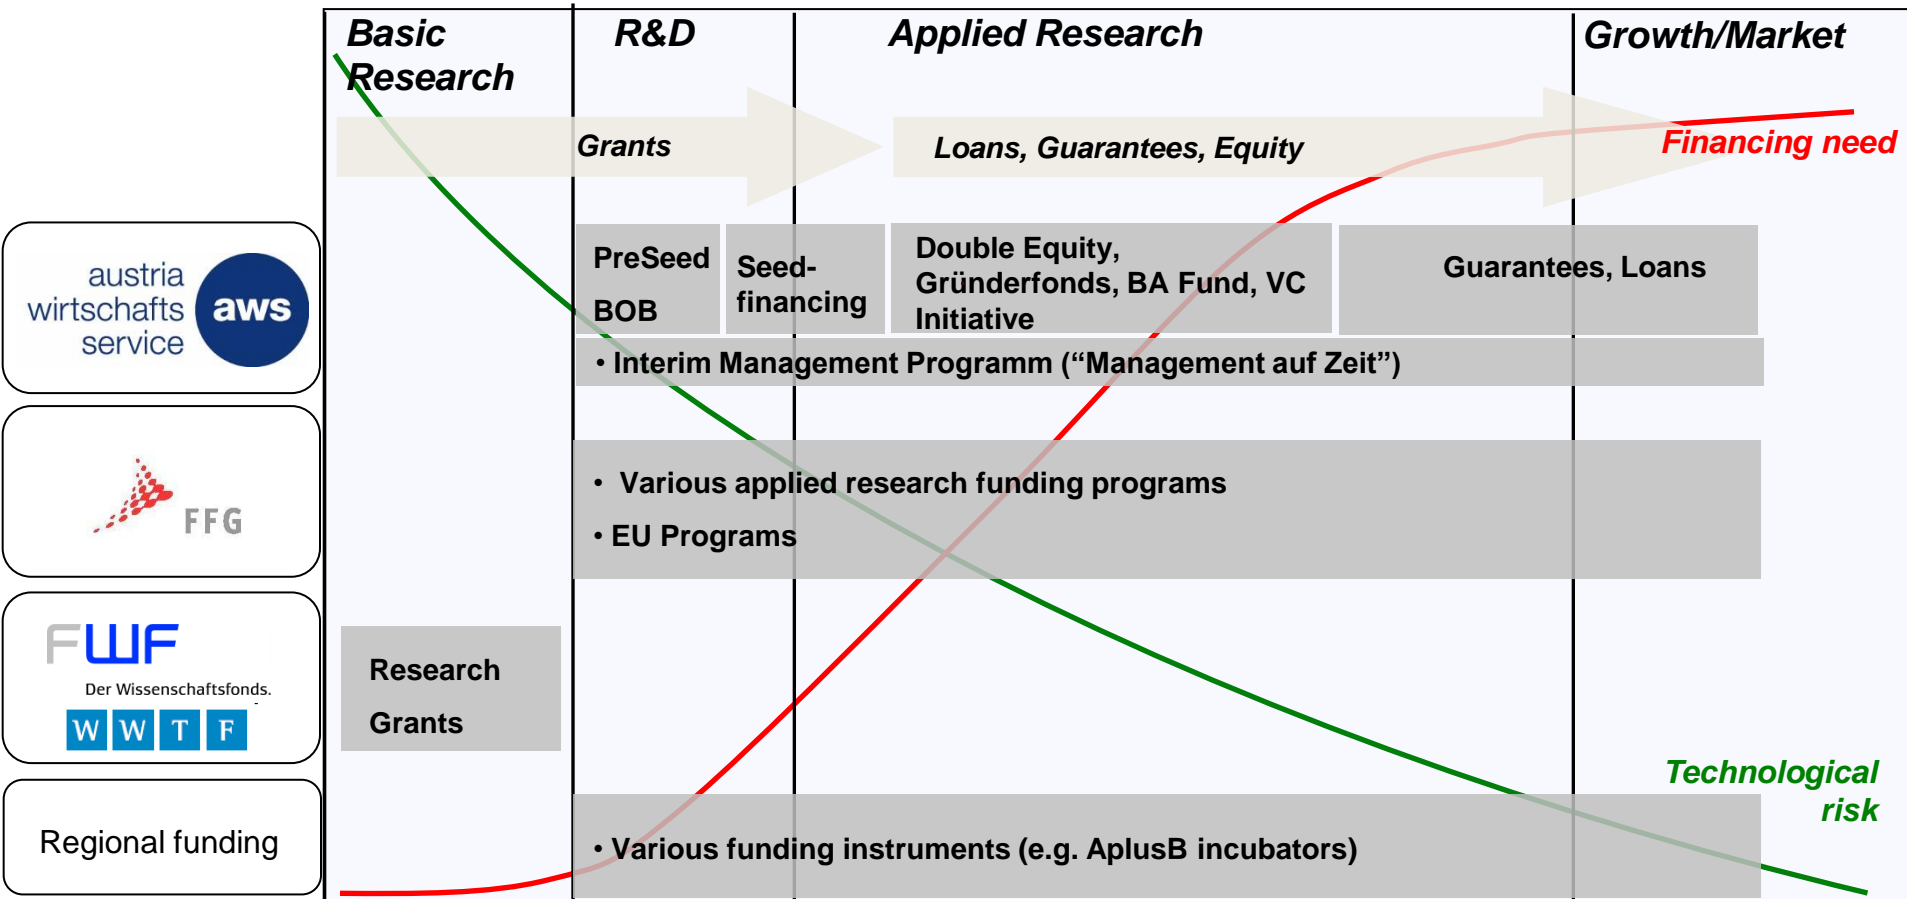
Basic Research

R&D

Applied Research

Growth/Market

Grants

Loans, Guarantees, Equity

Financing need

austria wirtschafts service aws

PreSeed

BOB

Seed-financing

Double Equity, Gründerfonds, BA Fund, VC Initiative

Guarantees, Loans

• Interim Management Programm (“Management auf Zeit”)

FFG

• Various applied research funding programs

• EU Programs

FWF

Der Wissenschaftsfonds.

W W T F

Research Grants

Technological risk

Regional funding

• Various funding instruments (e.g. AplusB incubators)